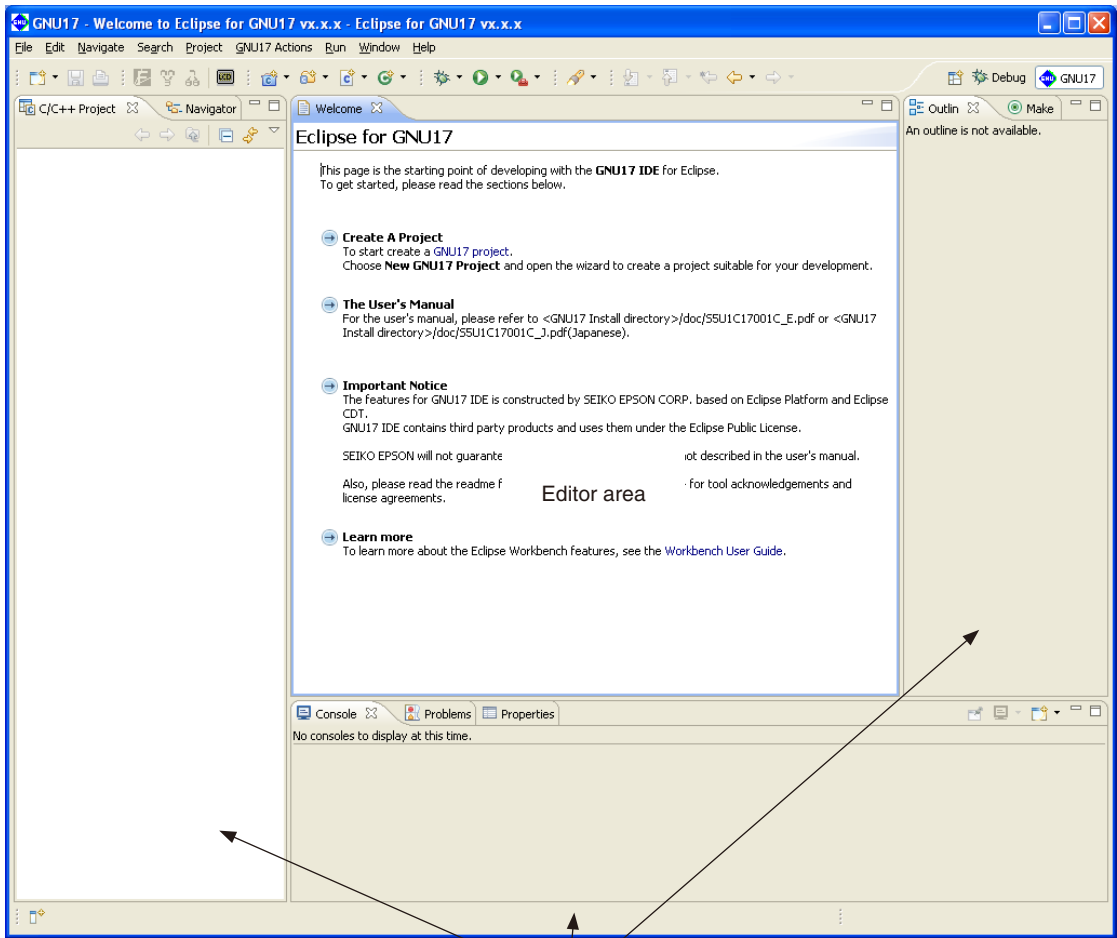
GNU17 - Welcome to Eclipse for GNU17 vx.x.x - Eclipse for GNU17 vx.x.x

File Edit Navigate Search Project GNU17 Actions Run Window Help

Debug GNU17

C/C++ Project Navigator

Welcome

Outlin Make

An outline is not available.

Eclipse for GNU17

This page is the starting point of developing with the **GNU17 IDE** for Eclipse.
To get started, please read the sections below.

**Create A Project**
To start create a GNU17 project.
Choose **New GNU17 Project** and open the wizard to create a project suitable for your development.

**The User's Manual**
For the user's manual, please refer to <GNU17 Install directory>/doc/S5U1C17001C_E.pdf or <GNU17 Install directory>/doc/S5U1C17001C_J.pdf(Japanese).

**Important Notice**
The features for GNU17 IDE is constructed by SEIKO EPSON CORP. based on Eclipse Platform and Eclipse CDT.
GNU17 IDE contains third party products and uses them under the Eclipse Public License.

SEIKO EPSON will not guarante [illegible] ot described in the user's manual.

Also, please read the readme f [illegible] for tool acknowledgements and license agreements.

Editor area

**Learn more**
To learn more about the Eclipse Workbench features, see the Workbench User Guide.

Console Problems Properties

No consoles to display at this time.